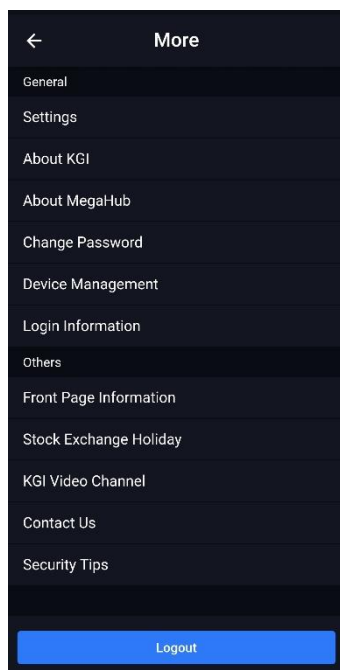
←
More

General

Settings

About KGI

About MegaHub

Change Password

Device Management

Login Information

Others

Front Page Information

Stock Exchange Holiday

KGI Video Channel

Contact Us

Security Tips

Logout